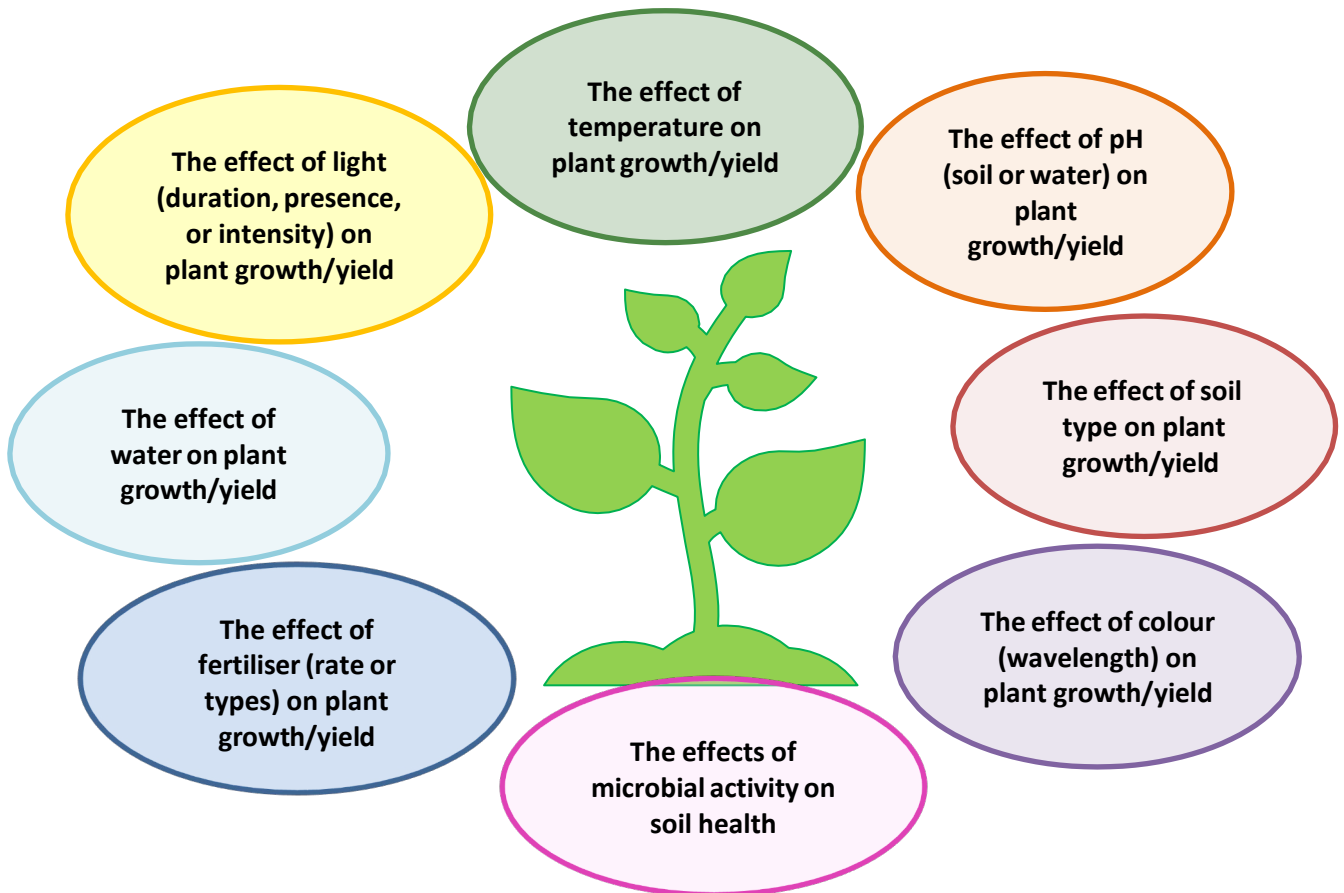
The effect of temperature on plant growth/yield

The effect of light (duration, presence, or intensity) on plant growth/yield

The effect of pH (soil or water) on plant growth/yield

The effect of water on plant growth/yield

The effect of soil type on plant growth/yield

The effect of fertiliser (rate or types) on plant growth/yield

The effect of colour (wavelength) on plant growth/yield

The effects of microbial activity on soil health